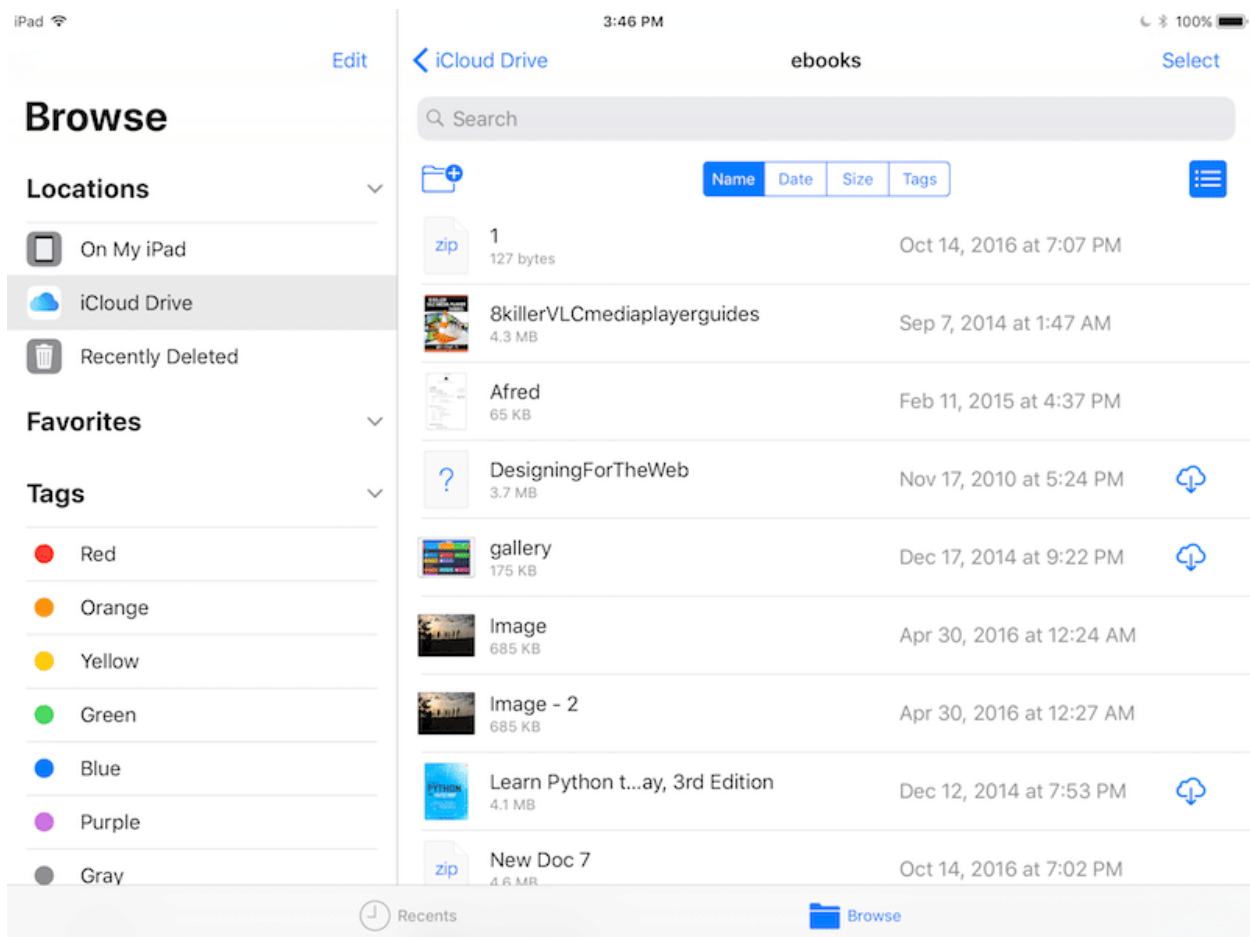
iPad 3:46 PM 100%

Edit

Browse

Locations

On My iPad

iCloud Drive

Recently Deleted

Favorites

Tags

Red

Orange

Yellow

Green

Blue

Purple

Gray

iCloud Drive ebooks Select

Search

Name Date Size Tags

zip 1
127 bytes
Oct 14, 2016 at 7:07 PM

8killerVLCmediaplayerguides
4.3 MB
Sep 7, 2014 at 1:47 AM

Afred
65 KB
Feb 11, 2015 at 4:37 PM

? DesigningForTheWeb
3.7 MB
Nov 17, 2010 at 5:24 PM

gallery
175 KB
Dec 17, 2014 at 9:22 PM

Image
685 KB
Apr 30, 2016 at 12:24 AM

Image - 2
685 KB
Apr 30, 2016 at 12:27 AM

Learn Python t...ay, 3rd Edition
4.1 MB
Dec 12, 2014 at 7:53 PM

zip New Doc 7
4.6 MB
Oct 14, 2016 at 7:02 PM

Recents Browse